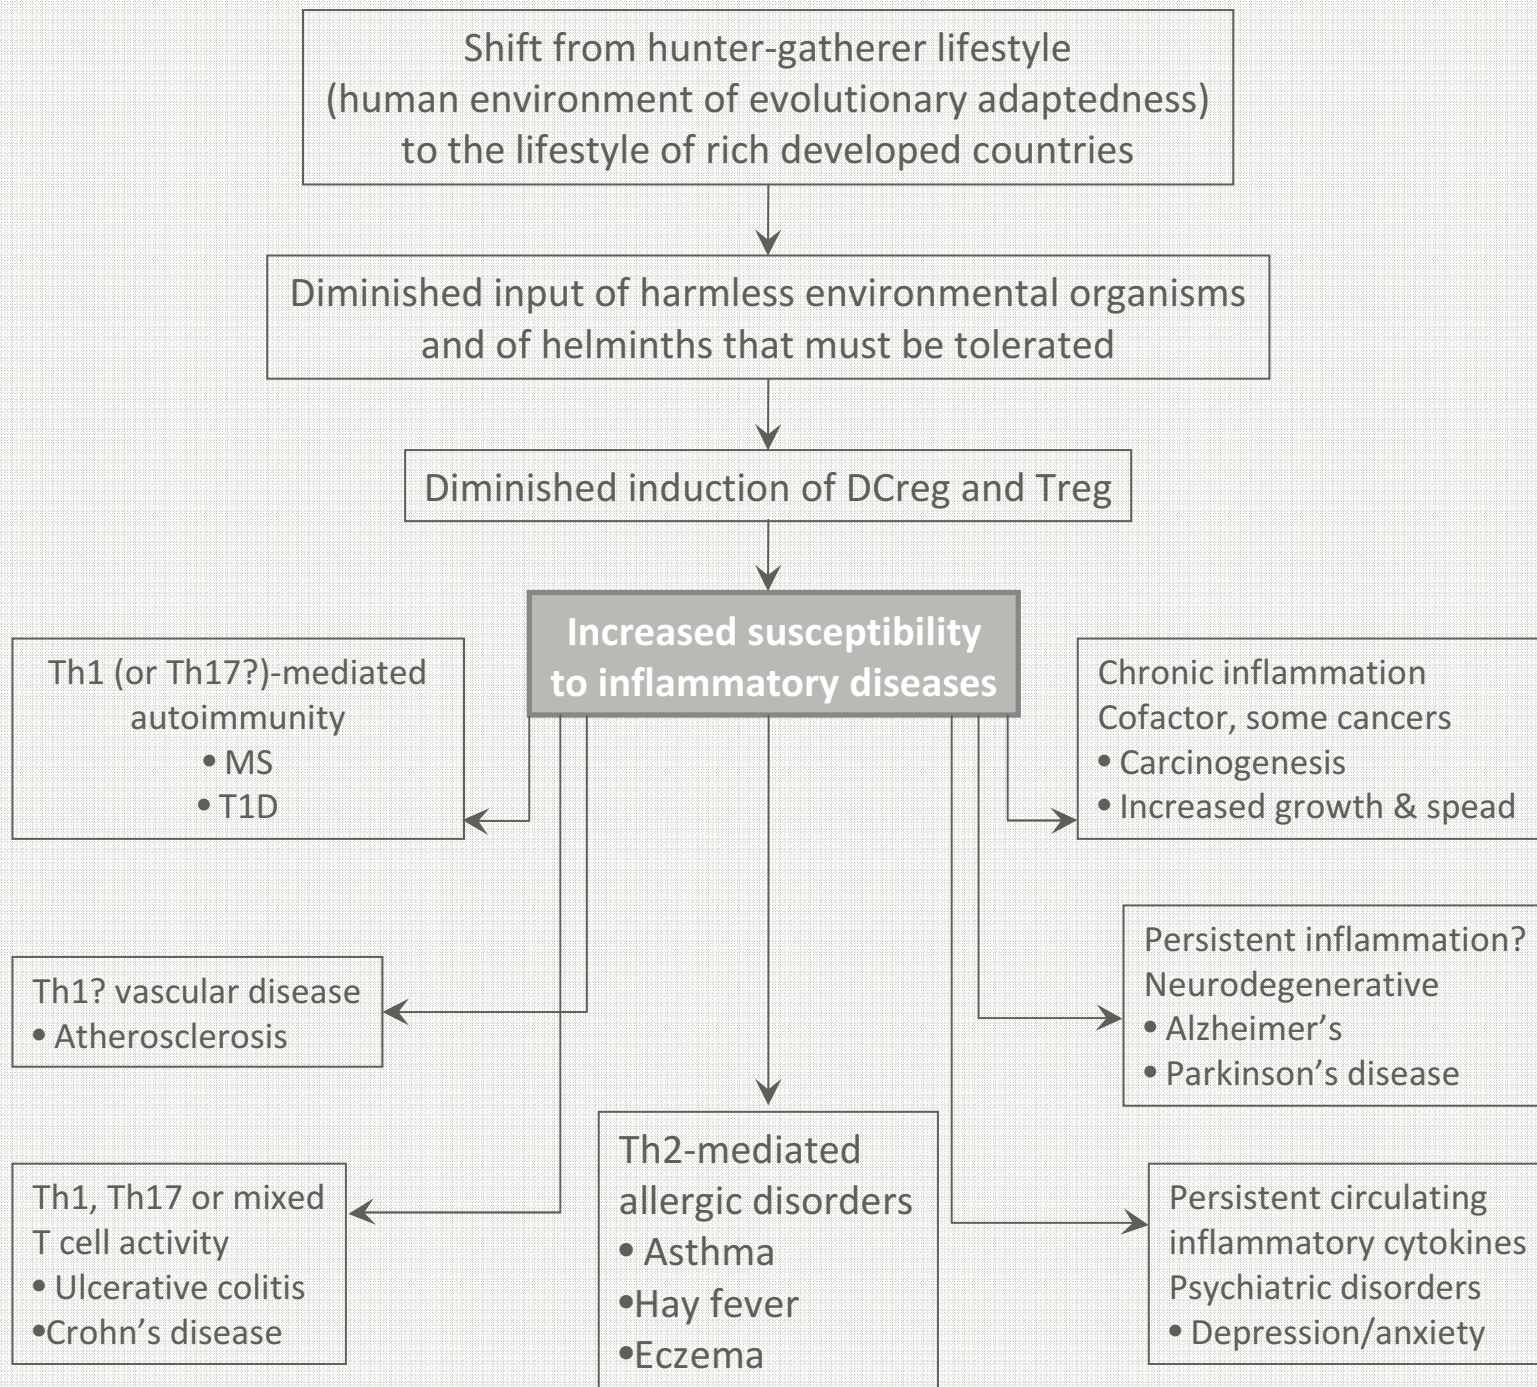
Shift from hunter-gatherer lifestyle (human environment of evolutionary adaptedness) to the lifestyle of rich developed countries

Diminished input of harmless environmental organisms and of helminths that must be tolerated

Diminished induction of DCreg and Treg

Increased susceptibility to inflammatory diseases

Th1 (or Th17?)-mediated autoimmunity
• MS
• T1D

Chronic inflammation
Cofactor, some cancers
• Carcinogenesis
• Increased growth & spead

Th1? vascular disease
• Atherosclerosis

Persistent inflammation?
Neurodegenerative
• Alzheimer's
• Parkinson's disease

Th1, Th17 or mixed T cell activity
• Ulcerative colitis
•Crohn's disease

Th2-mediated allergic disorders
• Asthma
•Hay fever
•Eczema

Persistent circulating inflammatory cytokines
Psychiatric disorders
• Depression/anxiety